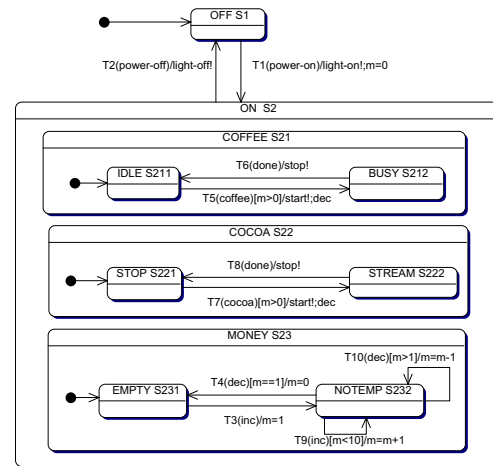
OFF S1

T2(power-off)/light-off!

T1(power-on)/light-on!;m=0

ON S2

COFFEE S21

IDLE S211

T6(done)/stop!

BUSY S212

T5(coffee)[m>0]/start!;dec

COCOA S22

STOP S221

T8(done)/stop!

STREAM S222

T7(cocoa)[m>0]/start!;dec

MONEY S23

T10(dec)[m>1]/m=m-1

EMPTY S231

T4(dec)[m==1]/m=0

NOTEMP S232

T3(inc)/m=1

T9(inc)[m<10]/m=m+1